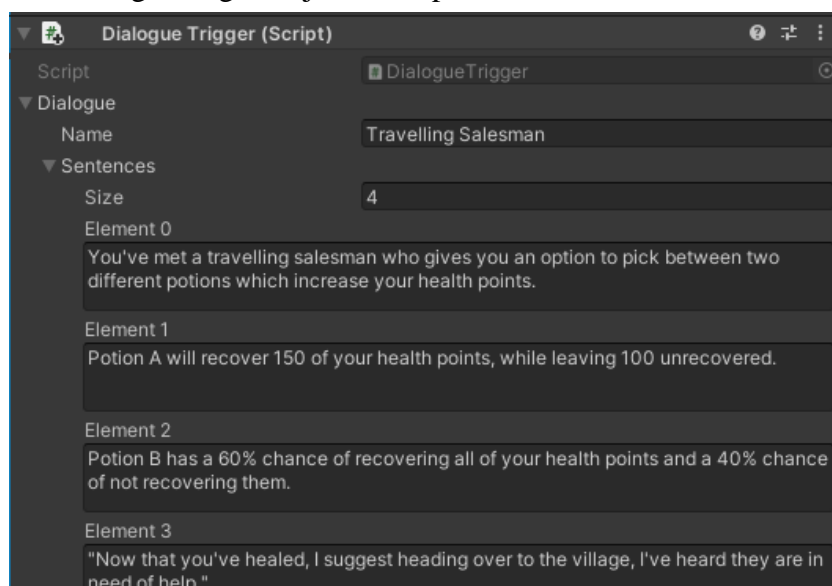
Dialogue Trigger (Script)
Script DialogueTrigger
Dialogue
Name Travelling Salesman
Sentences
Size 4
Element 0
You've met a travelling salesman who gives you an option to pick between two different potions which increase your health points.
Element 1
Potion A will recover 150 of your health points, while leaving 100 unrecovered.
Element 2
Potion B has a 60% chance of recovering all of your health points and a 40% chance of not recovering them.
Element 3
"Now that you've healed, I suggest heading over to the village, I've heard they are in need of help."